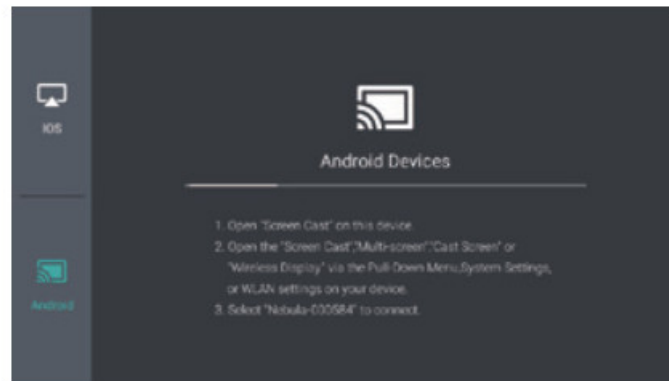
iOS

Android

Android Devices

1. Open "Screen Cast" on this device.
2. Open the "Screen Cast","Multi-screen","Cast Screen" or "Wireless Display" via the Pull-Down Menu,System Settings, or WLAN settings on your device.
3. Select "Nebula-030584" to connect.